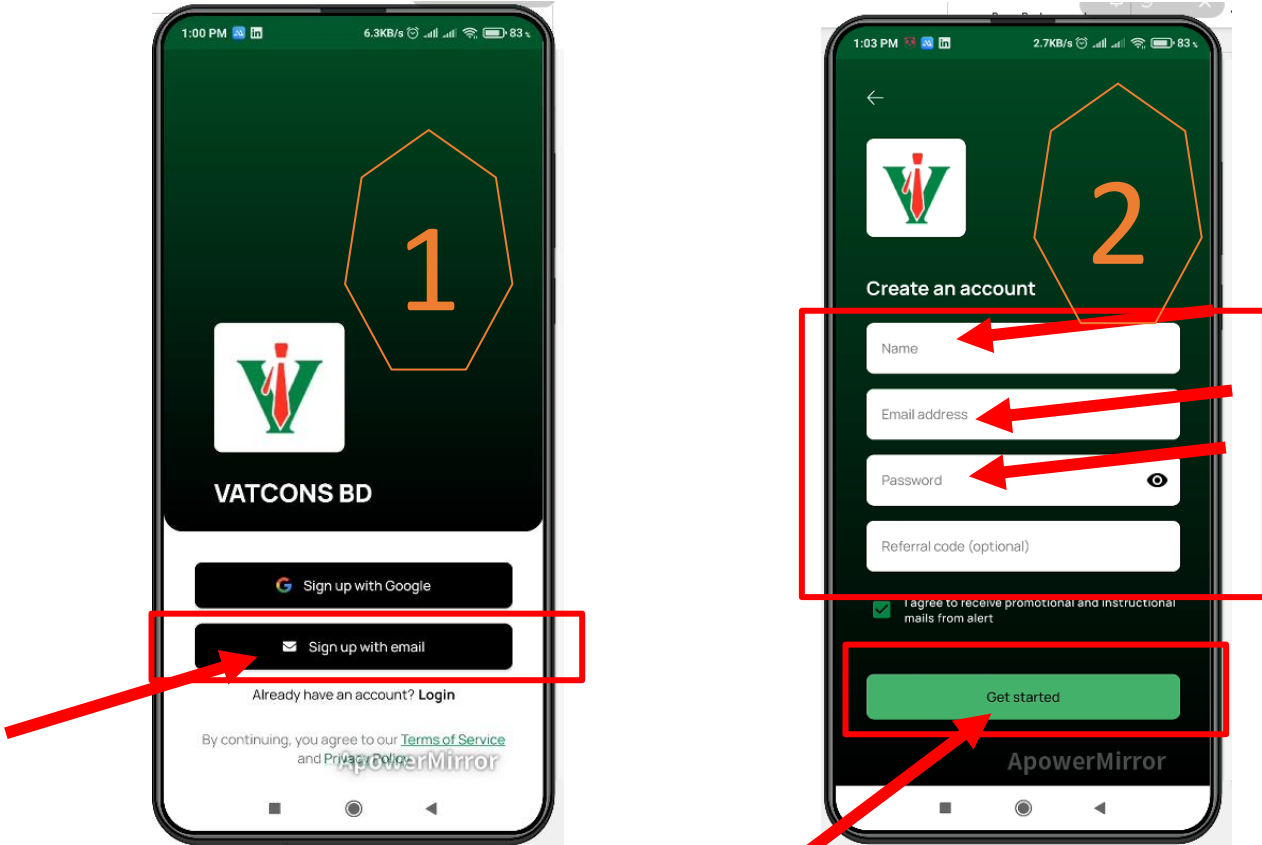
1:00 PM 6.3KB/s 83

1

VATCONS BD

Sign up with Google

Sign up with email

Already have an account? Login

By continuing, you agree to our Terms of Service and Privacy Policy

ApowerMirror

1:03 PM 2.7KB/s 83

2

Create an account

Name

Email address

Password

Referral code (optional)

I agree to receive promotional and instructional mails from alert

Get started

ApowerMirror